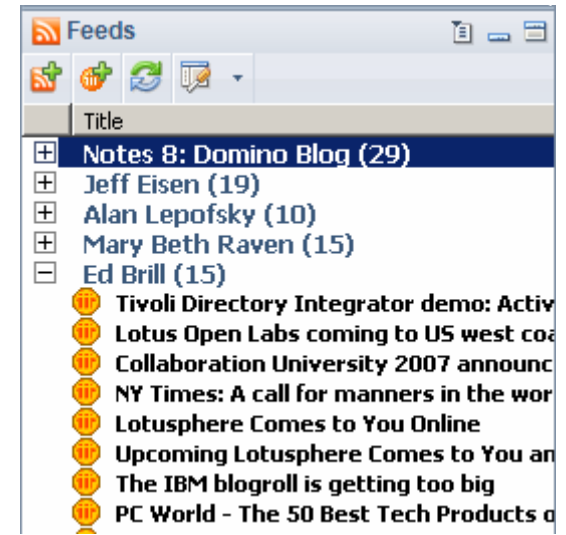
Feeds

Title

Notes 8: Domino Blog (29)
Jeff Eisen (19)
Alan Lepofsky (10)
Mary Beth Raven (15)
Ed Brill (15)
Tivoli Directory Integrator demo: Activ
Lotus Open Labs coming to US west coa
Collaboration University 2007 announc
NY Times: A call for manners in the wor
Lotusphere Comes to You Online
Upcoming Lotusphere Comes to You an
The IBM blogroll is getting too big
PC World - The 50 Best Tech Products o